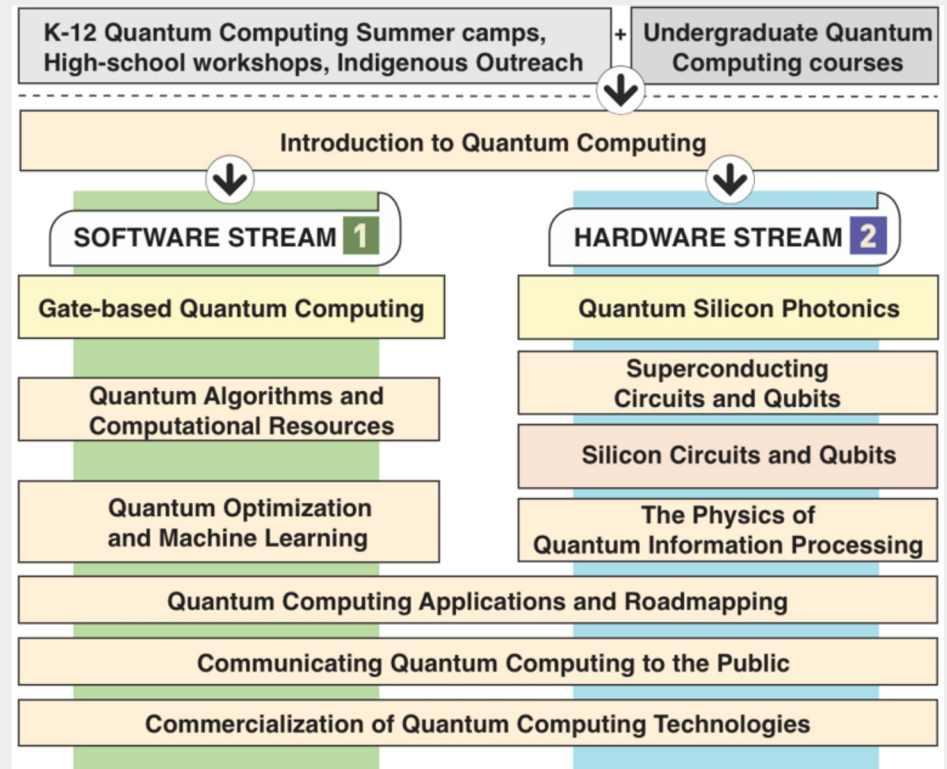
K-12 Quantum Computing Summer camps, High-school workshops, Indigenous Outreach

+

Undergraduate Quantum Computing courses

Introduction to Quantum Computing

SOFTWARE STREAM 1

HARDWARE STREAM 2

Gate-based Quantum Computing

Quantum Silicon Photonics

Quantum Algorithms and Computational Resources

Superconducting Circuits and Qubits

Silicon Circuits and Qubits

Quantum Optimization and Machine Learning

The Physics of Quantum Information Processing

Quantum Computing Applications and Roadmapping

Communicating Quantum Computing to the Public

Commercialization of Quantum Computing Technologies